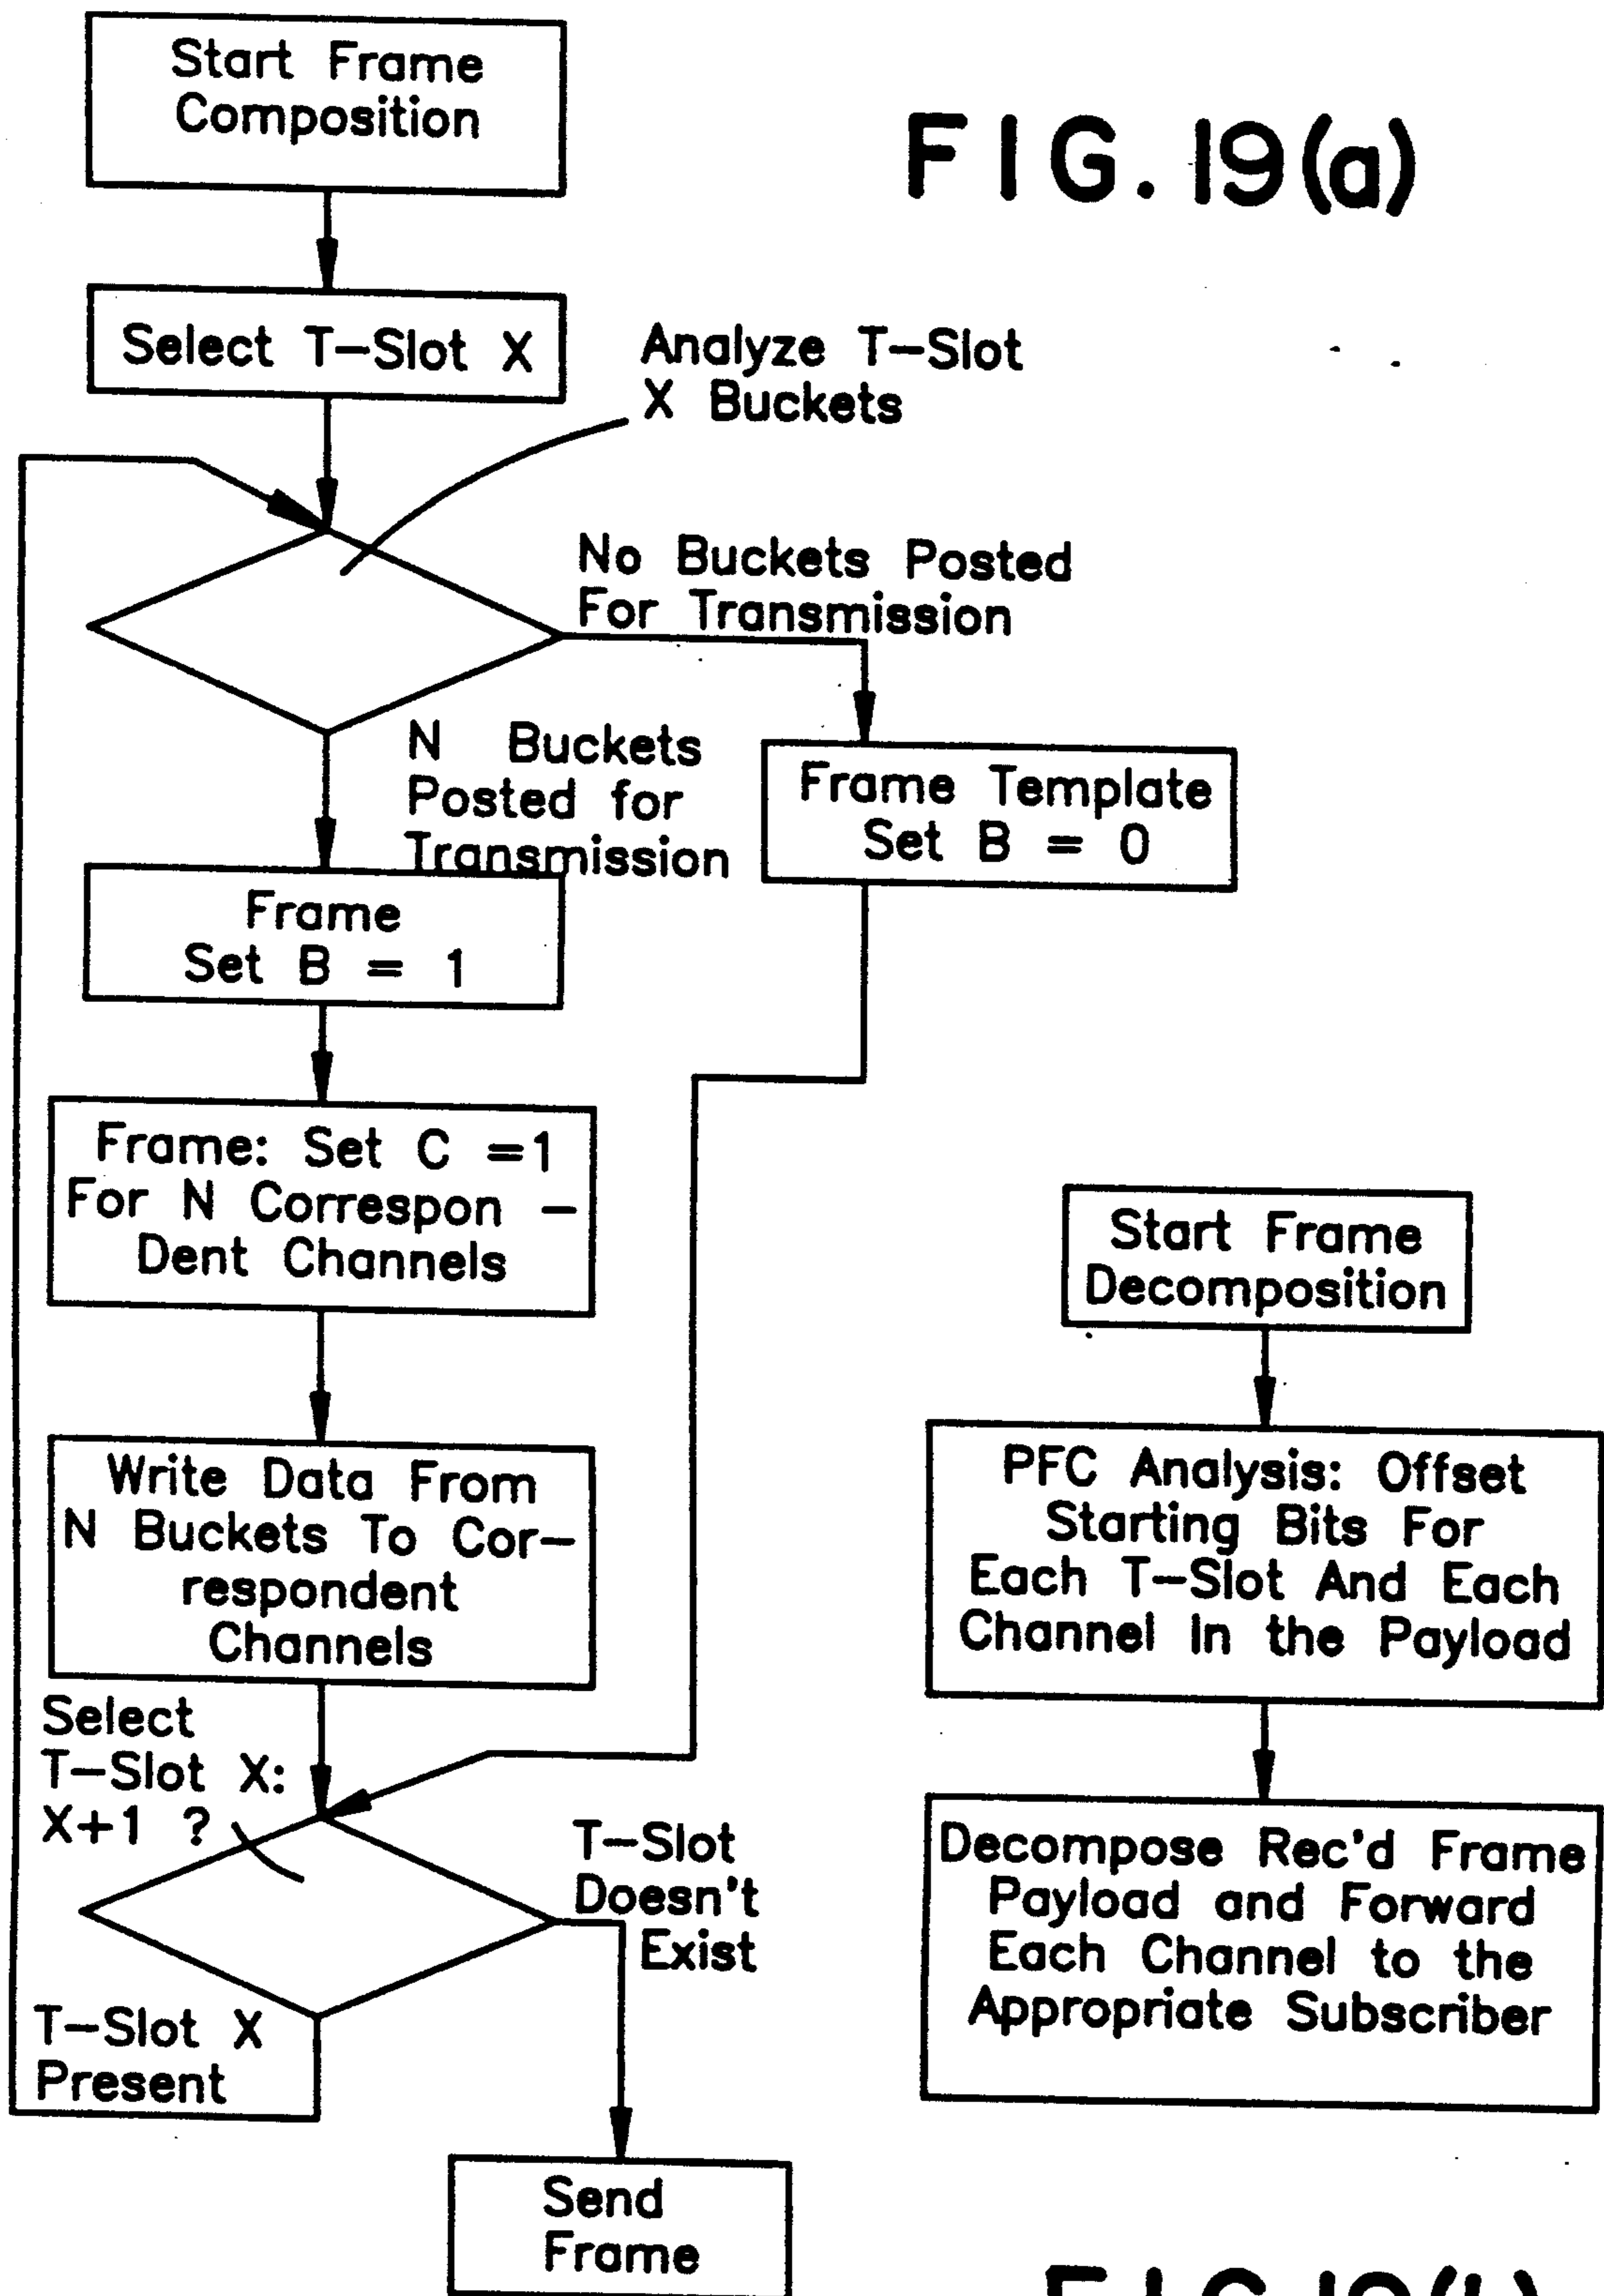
Start Frame Composition

FIG. 19(a)

Select T–Slot X

Analyze T–Slot X Buckets

No Buckets Posted For Transmission

N Buckets Posted for Transmission

Frame Template Set B = 0

Frame Set B = 1

Frame: Set C =1 For N Correspon – Dent Channels

Write Data From N Buckets To Correspondent Channels

Select T–Slot X: X+1 ?

T–Slot Doesn't Exist

T–Slot X Present

Send Frame

Start Frame Decomposition

PFC Analysis: Offset Starting Bits For Each T–Slot And Each Channel In the Payload

Decompose Rec'd Frame Payload and Forward Each Channel to the Appropriate Subscriber

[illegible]